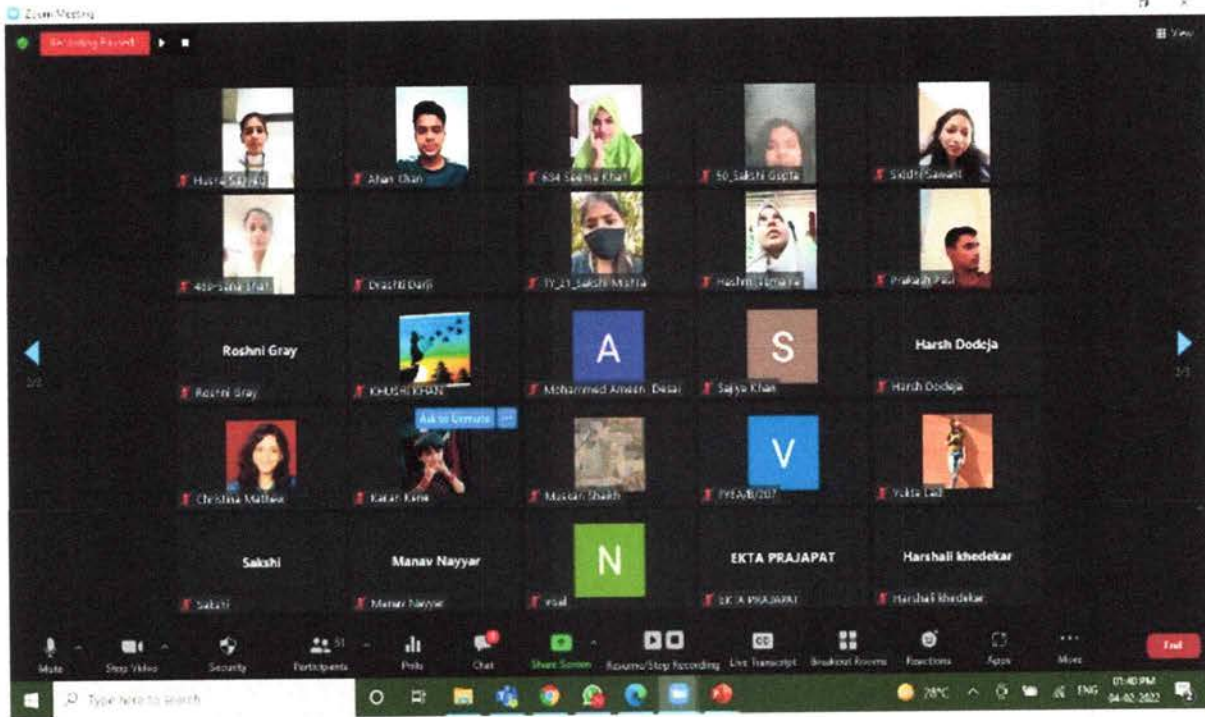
Zoom Meeting

Recording Paused

View

Husna Sayyed
Aman Khan
634 Saima Khan
50_Sakshi Gupta
Siddhi Sawant

489-Saba Shah
Drashti Darji
TY_21_Sakshi Mishra
Hashmi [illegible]
Prakash Paul

Roshni Gray
Roshni Gray
KHUSHI KHAN
A
Mohammed Ameen Desai
S
Sajiya Khan
Harsh Dodeja
Harsh Dodeja

2/2

Ask to Unmute

Christina Mathew
Karan Kene
Muskan Shaikh
V
FYBA/B/207
Yukta Lad

Sakshi
Sakshi
Manav Nayyar
Manav Nayyar
N
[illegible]
EKTA PRAJAPAT
EKTA PRAJAPAT
Harshali khedekar
Harshali khedekar

Mute
Stop Video
Security
51
Participants
Polls
Chat
Share Screen
Resume/Stop Recording
Live Transcript
Breakout Rooms
Reactions
Apps
More
End

Type here to search
28°C
ENG
01:40 PM
04-02-2022